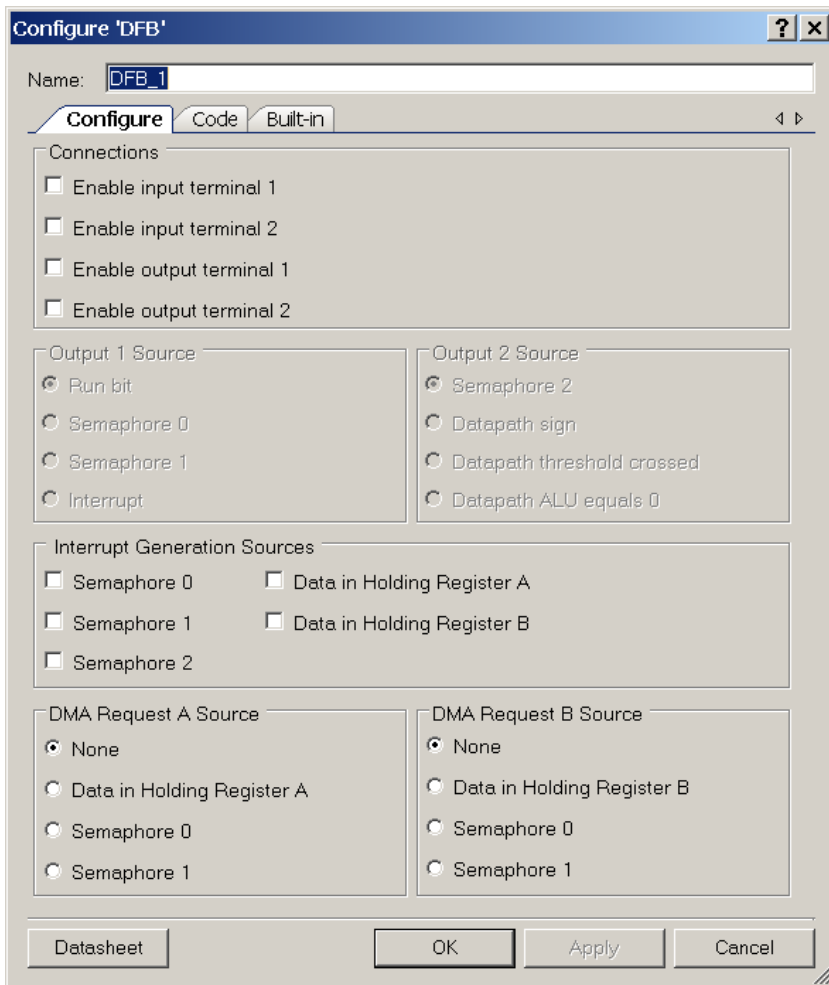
Configure 'DFB'
? X
Name: DFB_1
Configure | Code | Built-in

Connections
Enable input terminal 1
Enable input terminal 2
Enable output terminal 1
Enable output terminal 2

Output 1 Source
Run bit
Semaphore 0
Semaphore 1
Interrupt

Output 2 Source
Semaphore 2
Datapath sign
Datapath threshold crossed
Datapath ALU equals 0

Interrupt Generation Sources
Semaphore 0
Semaphore 1
Semaphore 2
Data in Holding Register A
Data in Holding Register B

DMA Request A Source
None
Data in Holding Register A
Semaphore 0
Semaphore 1

DMA Request B Source
None
Data in Holding Register B
Semaphore 0
Semaphore 1

Datasheet
OK
Apply
Cancel